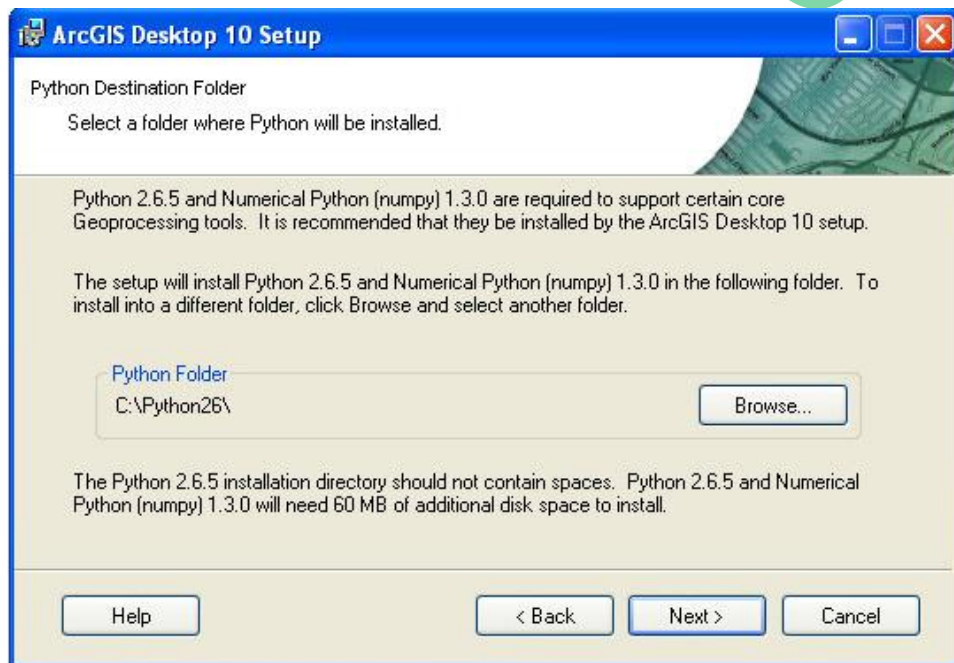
ArcGIS Desktop 10 Setup

Python Destination Folder

Select a folder where Python will be installed.

Python 2.6.5 and Numerical Python (numpy) 1.3.0 are required to support certain core Geoprocessing tools. It is recommended that they be installed by the ArcGIS Desktop 10 setup.

The setup will install Python 2.6.5 and Numerical Python (numpy) 1.3.0 in the following folder. To install into a different folder, click Browse and select another folder.

Python Folder

C:\Python26\

Browse...

The Python 2.6.5 installation directory should not contain spaces. Python 2.6.5 and Numerical Python (numpy) 1.3.0 will need 60 MB of additional disk space to install.

Help

< Back

Next >

Cancel